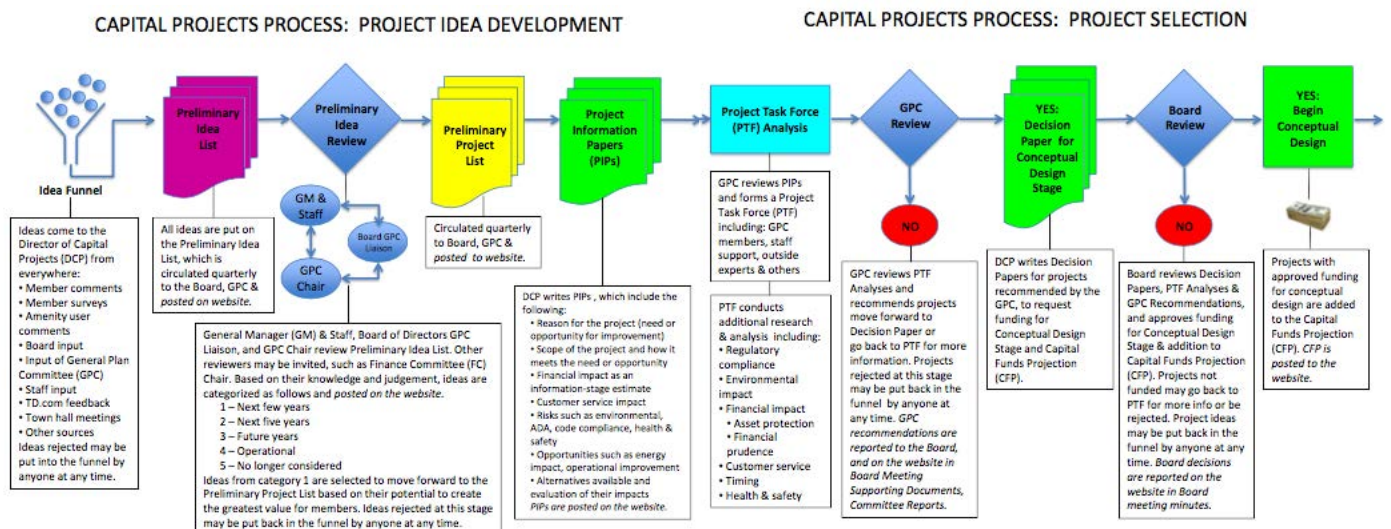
CAPITAL PROJECTS PROCESS: PROJECT IDEA DEVELOPMENT

CAPITAL PROJECTS PROCESS: PROJECT SELECTION

Idea Funnel

Preliminary Idea List

Preliminary Idea Review

GM & Staff

Board GPC Liaison

GPC Chair

Preliminary Project List

Project Information Papers (PIPs)

Project Task Force (PTF) Analysis

GPC Review

NO

YES: Decision Paper for Conceptual Design Stage

Board Review

NO

YES: Begin Conceptual Design

Ideas come to the Director of Capital Projects (DCP) from everywhere:
• Member comments
• Member surveys
• Amenity user comments
• Board input
• Input of General Plan Committee (GPC)
• Staff input
• TD.com feedback
• Town hall meetings
• Other sources
Ideas rejected may be put into the funnel by anyone at any time.

All ideas are put on the Preliminary Idea List, which is circulated quarterly to the Board, GPC & *posted on website.*

General Manager (GM) & Staff, Board of Directors GPC Liaison, and GPC Chair review Preliminary Idea List. Other reviewers may be invited, such as Finance Committee (FC) Chair. Based on their knowledge and judgement, ideas are categorized as follows and *posted on the website.*
1 – Next few years
2 – Next five years
3 – Future years
4 – Operational
5 – No longer considered
Ideas from category 1 are selected to move forward to the Preliminary Project List based on their potential to create the greatest value for members. Ideas rejected at this stage may be put back in the funnel by anyone at any time.

Circulated quarterly to Board, GPC & *posted to website.*

DCP writes PIPs , which include the following:
• Reason for the project (need or opportunity for improvement)
• Scope of the project and how it meets the need or opportunity
• Financial impact as an information-stage estimate
• Customer service impact
• Risks such as environmental, ADA, code compliance, health & safety
• Opportunities such as energy impact, operational improvement
• Alternatives available and evaluation of their impacts
*PIPs are posted on the website.*

GPC reviews PIPs and forms a Project Task Force (PTF) including: GPC members, staff support, outside experts & others

PTF conducts additional research & analysis including:
• Regulatory compliance
• Environmental impact
• Financial impact
• Asset protection
• Financial prudence
• Customer service
• Timing
• Health & safety

GPC reviews PTF Analyses and recommends projects move forward to Decision Paper or go back to PTF for more information. Projects rejected at this stage may be put back in the funnel by anyone at any time. *GPC recommendations are reported to the Board, and on the website in Board Meeting Supporting Documents, Committee Reports.*

DCP writes Decision Papers for projects recommended by the GPC, to request funding for Conceptual Design Stage and Capital Funds Projection (CFP).

Board reviews Decision Papers, PTF Analyses & GPC Recommendations, and approves funding for Conceptual Design Stage & addition to Capital Funds Projection (CFP). Projects not funded may go back to PTF for more info or be rejected. Project ideas may be put back in the funnel by anyone at any time. *Board decisions are reported on the website in Board meeting minutes.*

Projects with approved funding for conceptual design are added to the Capital Funds Projection (CFP). *CFP is posted to the website.*